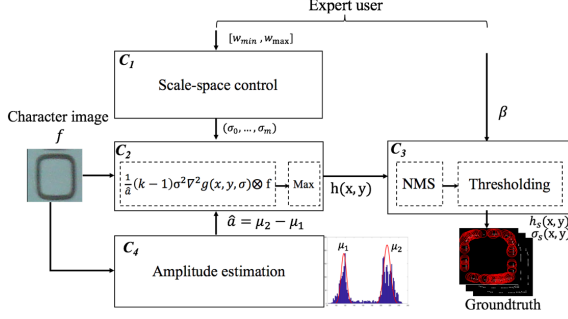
Expert user

$[w_{min}, w_{\max}]$

$C_1$

Scale-space control

Character image

$f$

$(\sigma_0, \ldots, \sigma_m)$

$\beta$

$C_2$

$\frac{1}{\hat{a}}(k-1)\sigma^2\nabla^2 g(x,y,\sigma) \otimes f$

Max

$h(x,y)$

$C_3$

NMS

Thresholding

$\hat{a} = \mu_2 - \mu_1$

$C_4$

Amplitude estimation

$\mu_1$

$\mu_2$

$h_s(x,y)$

$\sigma_s(x,y)$

Groundtruth